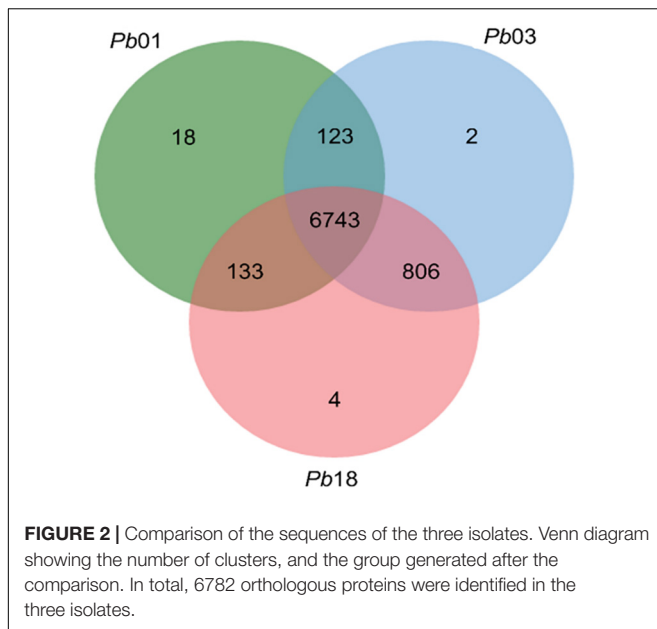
*Pb*01

*Pb*03

18

123

2

6743

133

806

4

*Pb*18

**FIGURE 2 |** Comparison of the sequences of the three isolates. Venn diagram showing the number of clusters, and the group generated after the comparison. In total, 6782 orthologous proteins were identified in the three isolates.